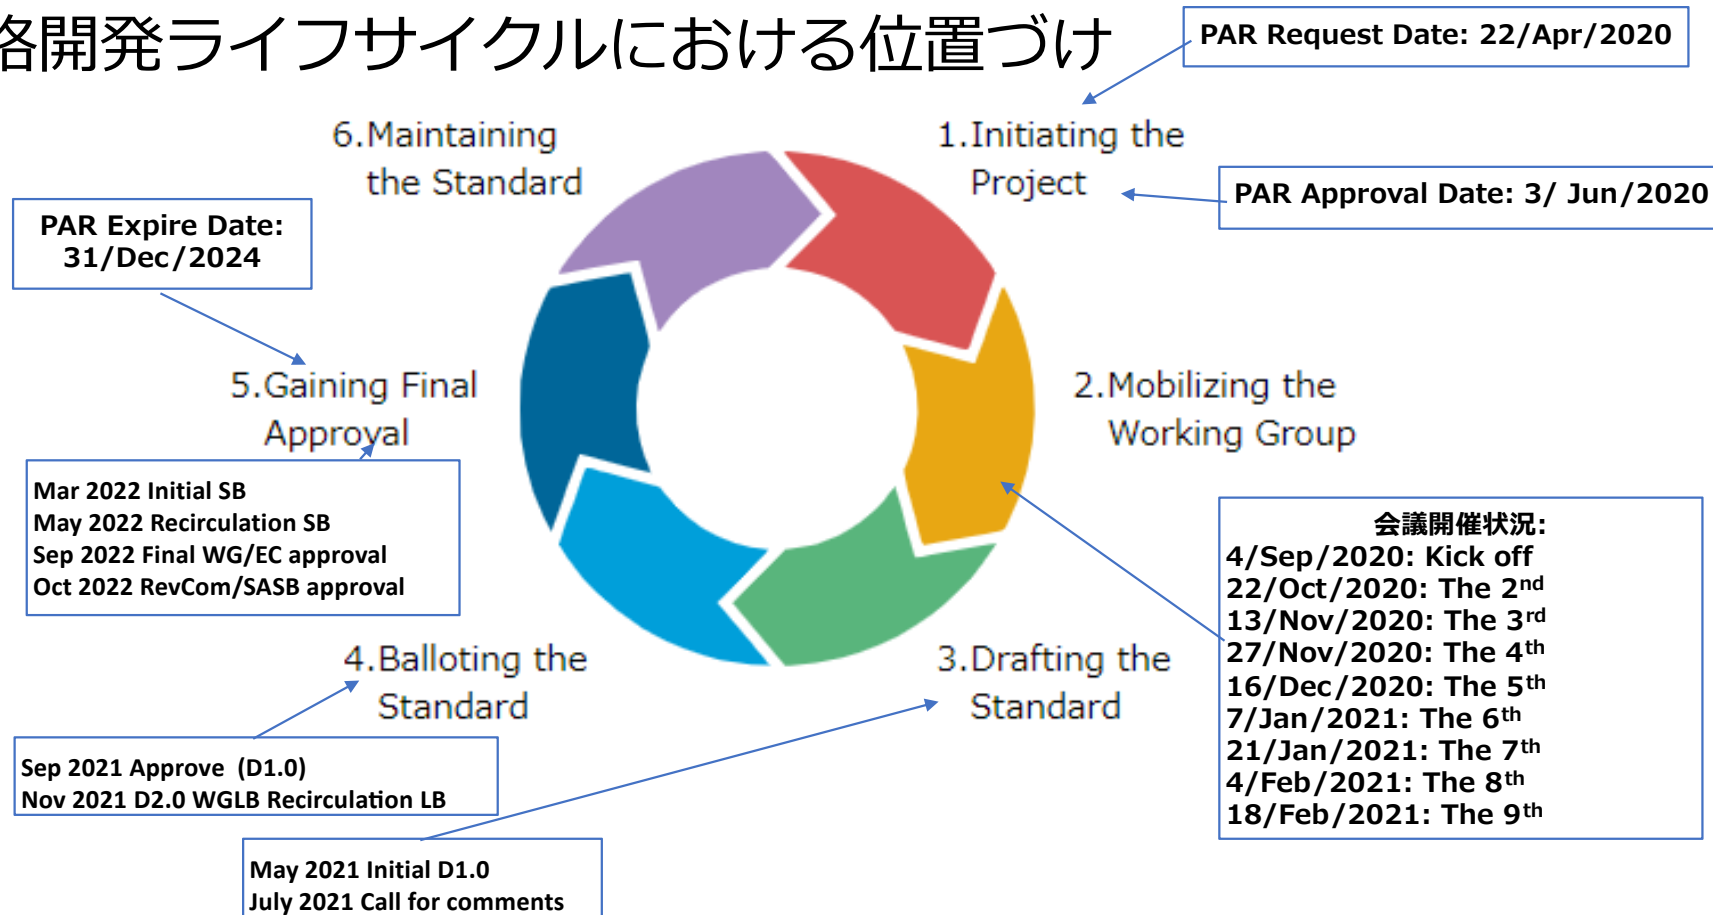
格開発ライフサイクルにおける位置づけ

PAR Request Date: 22/Apr/2020

6.Maintaining the Standard

1.Initiating the Project

PAR Approval Date: 3/ Jun/2020

PAR Expire Date: 31/Dec/2024

5.Gaining Final Approval

2.Mobilizing the Working Group

Mar 2022 Initial SB
May 2022 Recirculation SB
Sep 2022 Final WG/EC approval
Oct 2022 RevCom/SASB approval

会議開催状況:
4/Sep/2020: Kick off
22/Oct/2020: The 2$^{nd}$
13/Nov/2020: The 3$^{rd}$
27/Nov/2020: The 4$^{th}$
16/Dec/2020: The 5$^{th}$
7/Jan/2021: The 6$^{th}$
21/Jan/2021: The 7$^{th}$
4/Feb/2021: The 8$^{th}$
18/Feb/2021: The 9$^{th}$

4.Balloting the Standard

3.Drafting the Standard

Sep 2021 Approve (D1.0)
Nov 2021 D2.0 WGLB Recirculation LB

May 2021 Initial D1.0
July 2021 Call for comments